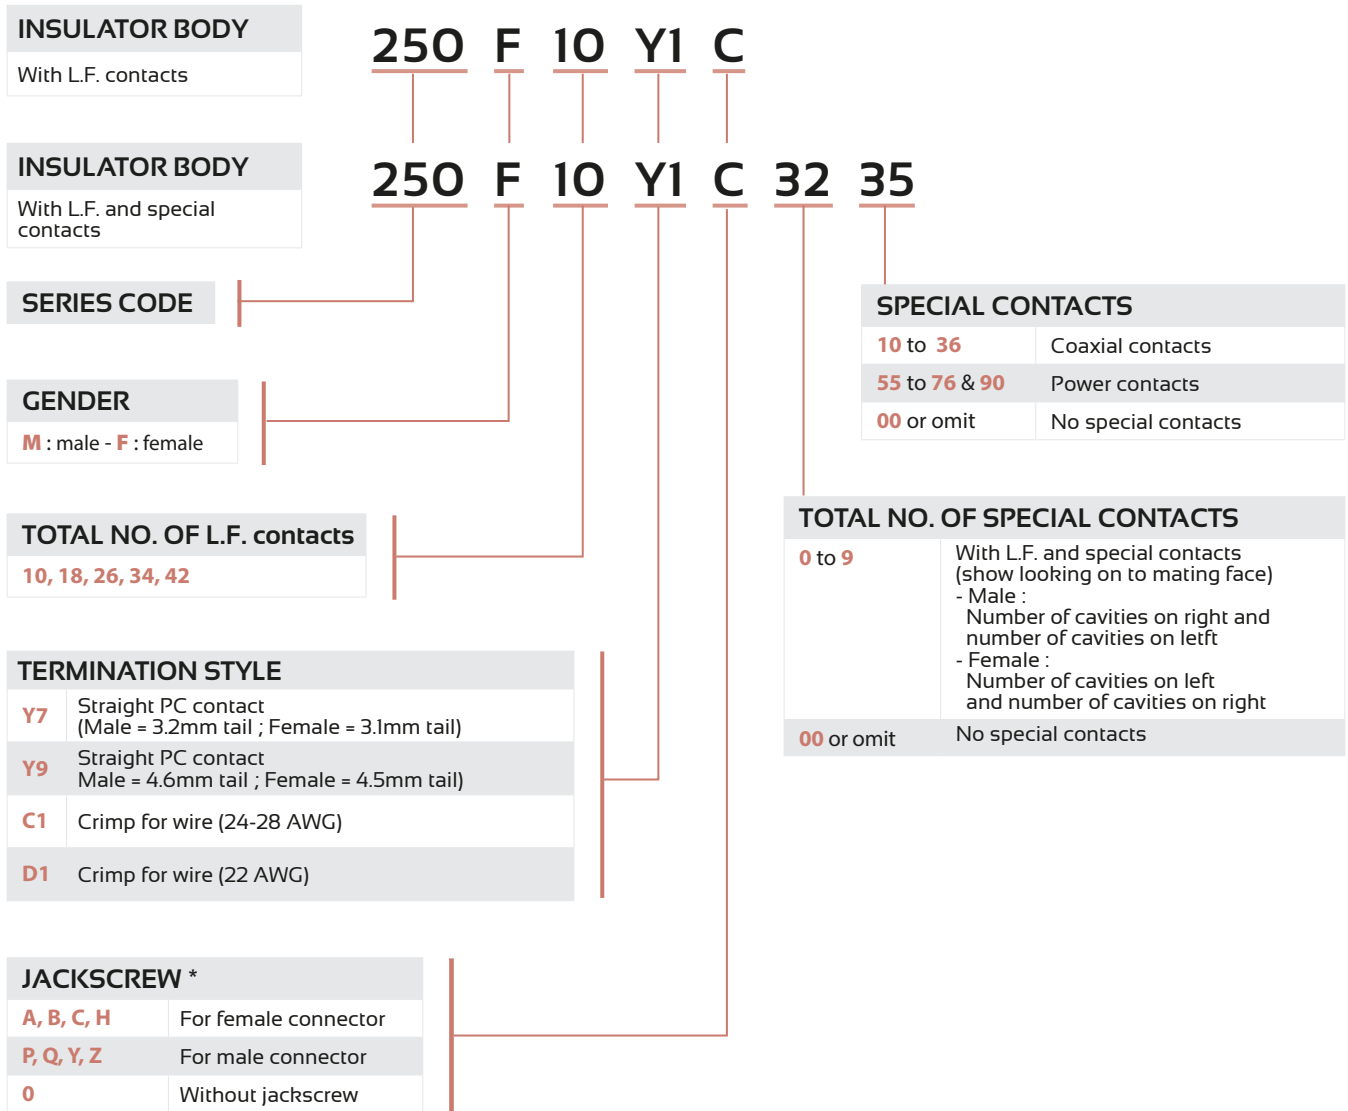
INSULATOR BODY
With L.F. contacts

250 F 10 Y1 C

INSULATOR BODY
With L.F. and special contacts

250 F 10 Y1 C 32 35

SERIES CODE

GENDER
M : male - F : female

TOTAL NO. OF L.F. contacts
10, 18, 26, 34, 42

TERMINATION STYLE

| | |
|---|---|
| Y7 | Straight PC contact (Male = 3.2mm tail ; Female = 3.1mm tail) |
| Y9 | Straight PC contact Male = 4.6mm tail ; Female = 4.5mm tail) |
| C1 | Crimp for wire (24-28 AWG) |
| D1 | Crimp for wire (22 AWG) |

JACKSCREW *

| | |
|---|---|
| A, B, C, H | For female connector |
| P, Q, Y, Z | For male connector |
| 0 | Without jackscrew |

SPECIAL CONTACTS

| | |
|---|---|
| 10 to 36 | Coaxial contacts |
| 55 to 76 & 90 | Power contacts |
| 00 or omit | No special contacts |

TOTAL NO. OF SPECIAL CONTACTS

| | |
|---|---|
| 0 to 9 | With L.F. and special contacts (show looking on to mating face) - Male : Number of cavities on right and number of cavities on letft - Female : Number of cavities on left and number of cavities on right |
| 00 or omit | No special contacts |